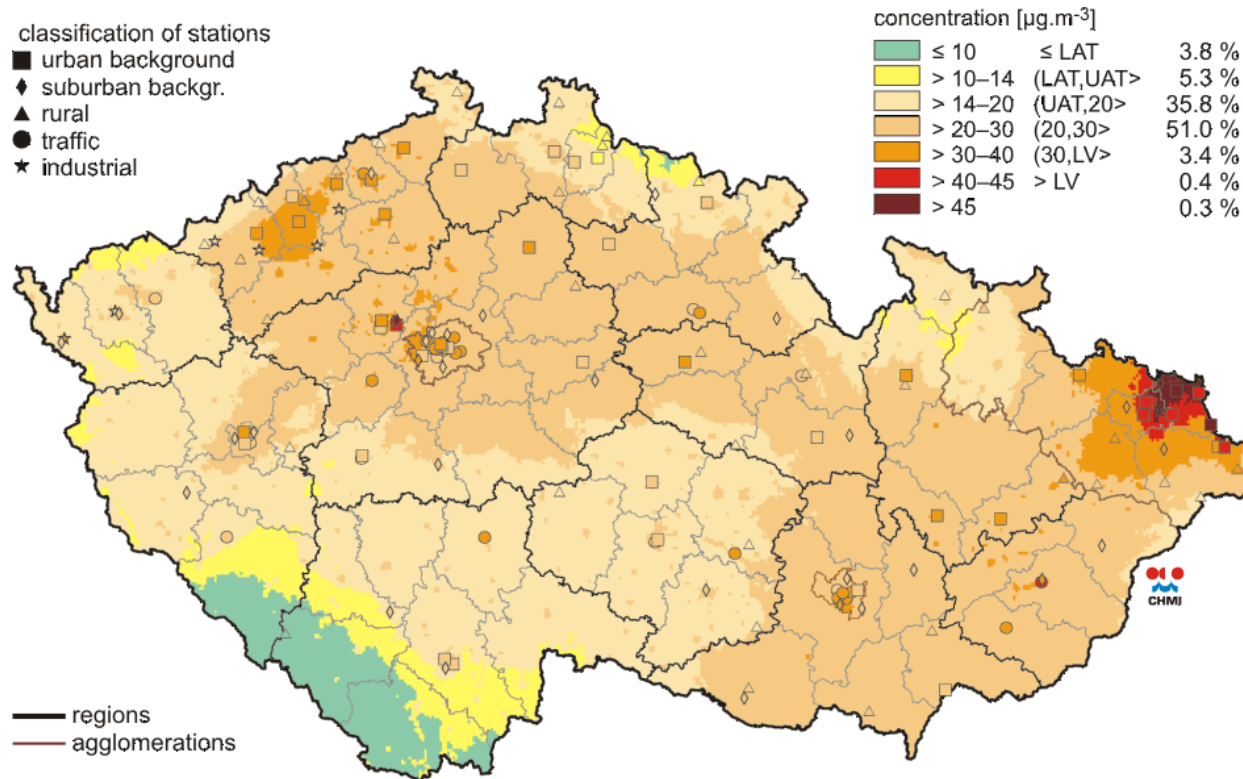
classification of stations
urban background
suburban backgr.
rural
traffic
industrial

concentration [$\mu g.m^{-3}$]

| | | |
|---|---|---|
| ≤ 10 | ≤ LAT | 3.8 % |
| > 10–14 | (LAT,UAT> | 5.3 % |
| > 14–20 | (UAT,20> | 35.8 % |
| > 20–30 | (20,30> | 51.0 % |
| > 30–40 | (30,LV> | 3.4 % |
| > 40–45 | > LV | 0.4 % |
| > 45 | | 0.3 % |

CHMI

regions
agglomerations